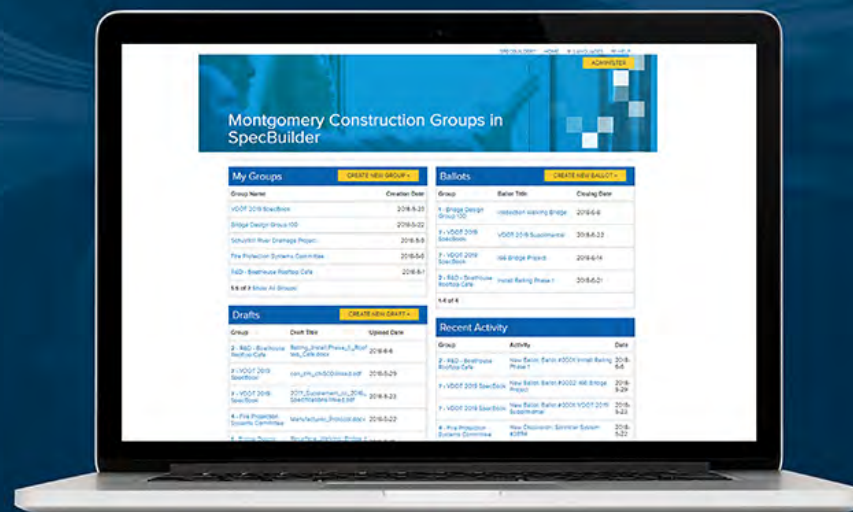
SPECBUILDER HOME LANGUAGES HELP

ADMINISTER

Montgomery Construction Groups in SpecBuilder

My Groups

CREATE NEW GROUP +

| Group Name | Creation Date |
|---|---|
| VDOT 2019 SpecBook | 2018-5-23 |
| Bridge Design Group 100 | 2018-5-22 |
| Schuylkill River Drainage Project | 2018-5-9 |
| Fire Protection Systems Committee | 2018-5-8 |
| R&D - Brewhouse Rooftop Cafe | 2018-5-1 |

5 of 7 Show All Groups

Drafts

CREATE NEW DRAFT +

| Group | Draft Title | Upload Date |
|---|---|---|
| 2 - R&D - Brewhouse Rooftop Cafe | Railing_Install_Phase_1_Roof top_Cafe.docx | 2018-6-6 |
| 3 - VDOT 2019 SpecBook | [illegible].pdf | 2018-5-29 |
| 3 - VDOT 2019 SpecBook | 2017_Supplement_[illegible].pdf | 2018-5-23 |
| 4 - Fire Protection Systems Committee | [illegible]_Protocol.docx | 2018-5-22 |
| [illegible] | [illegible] | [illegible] |

Ballots

CREATE NEW BALLOT +

| Group | Ballot Title | Closing Date |
|---|---|---|
| 1 - Bridge Design Group 100 | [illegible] Bridge | 2018-6-8 |
| 2 - VDOT 2019 SpecBook | VDOT 2019 Supplemental | 2018-6-23 |
| 3 - VDOT 2019 SpecBook | I66 Bridge Project | 2018-6-14 |
| 1 - R&D - Brewhouse Rooftop Cafe | Install Railing Phase 1 | 2018-6-01 |

1-4 of 4

Recent Activity

| Group | Activity | Date |
|---|---|---|
| 2 - R&D - Brewhouse Rooftop Cafe | New Ballot: Ballot #000X Install Railing Phase 1 | 2018-6-6 |
| 1 - VDOT 2019 SpecBook | New Ballot: Ballot #0002: I66 Bridge Project | 2018-5-29 |
| 1 - VDOT 2019 SpecBook | New Ballot: Ballot #000X VDOT 2019 Supplemental | 2018-5-23 |
| 4 - Fire Protection Systems Committee | New Discussion: Sprinkler System #2056 | 2018-5-22 |